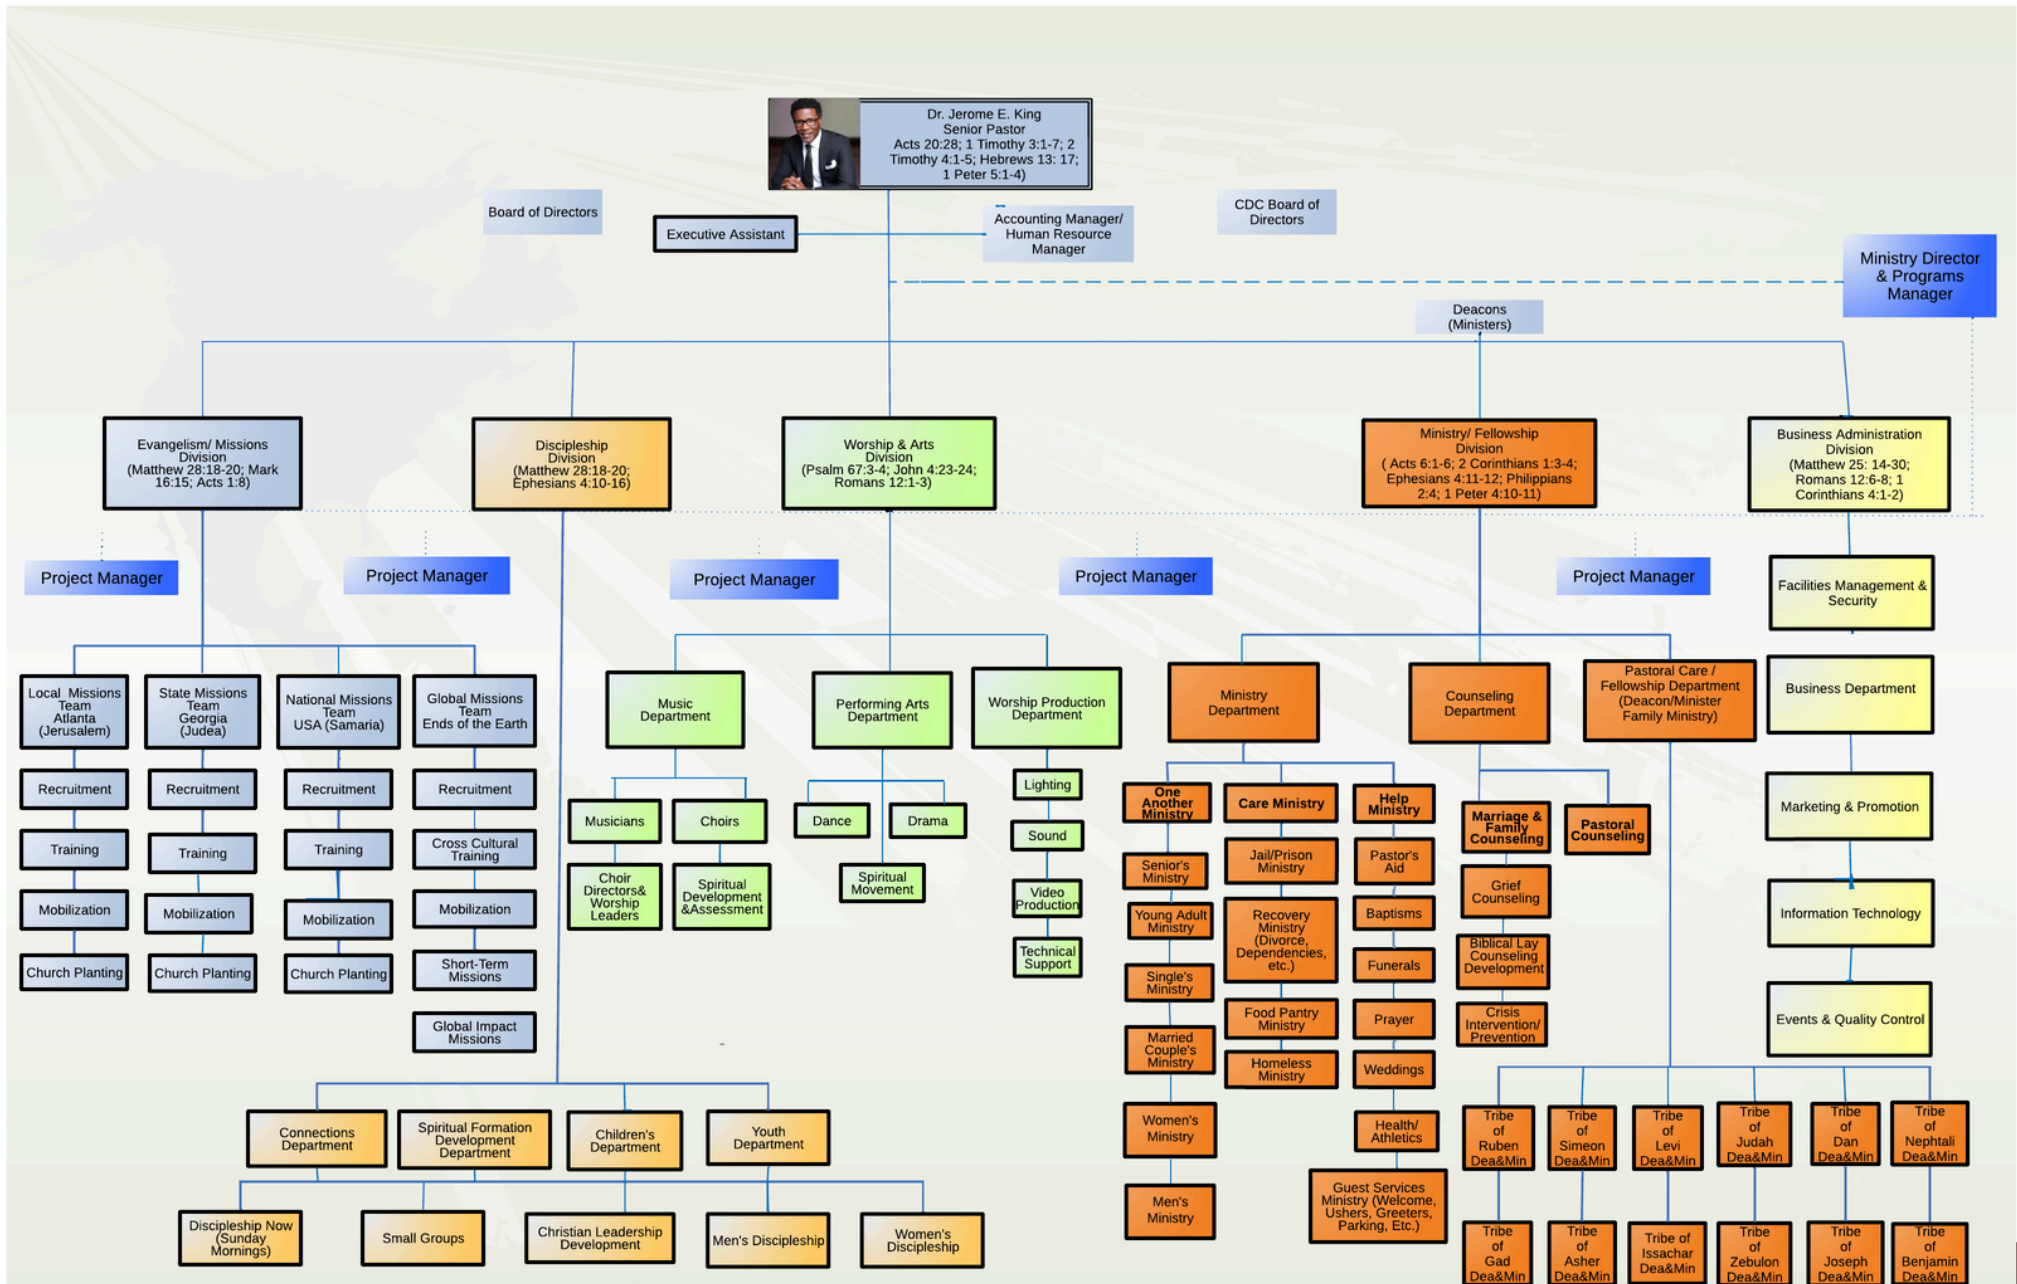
Dr. Jerome E. King
Senior Pastor
Acts 20:28; 1 Timothy 3:1-7; 2 Timothy 4:1-5; Hebrews 13: 17; 1 Peter 5:1-4)

Board of Directors

Executive Assistant

Accounting Manager/ Human Resource Manager

CDC Board of Directors

Ministry Director & Programs Manager

Deacons (Ministers)

Evangelism/ Missions Division (Matthew 28:18-20; Mark 16:15; Acts 1:8)

Discipleship Division (Matthew 28:18-20; Ephesians 4:10-16)

Worship & Arts Division (Psalm 67:3-4; John 4:23-24; Romans 12:1-3)

Ministry/ Fellowship Division ( Acts 6:1-6; 2 Corinthians 1:3-4; Ephesians 4:11-12; Philippians 2:4; 1 Peter 4:10-11)

Business Administration Division (Matthew 25: 14-30; Romans 12:6-8; 1 Corinthians 4:1-2)

Project Manager

Project Manager

Project Manager

Project Manager

Project Manager

Facilities Management & Security

Local Missions Team Atlanta (Jerusalem)

Recruitment

Training

Mobilization

Church Planting

State Missions Team Georgia (Judea)

Recruitment

Training

Mobilization

Church Planting

National Missions Team USA (Samaria)

Recruitment

Training

Mobilization

Church Planting

Global Missions Team Ends of the Earth

Recruitment

Cross Cultural Training

Mobilization

Short-Term Missions

Global Impact Missions

Music Department

Musicians

Choirs

Choir Directors& Worship Leaders

Spiritual Development &Assessment

Performing Arts Department

Dance

Drama

Spiritual Movement

Worship Production Department

Lighting

Sound

Video Production

Technical Support

Ministry Department

One Another Ministry

Senior's Ministry

Young Adult Ministry

Single's Ministry

Married Couple's Ministry

Women's Ministry

Men's Ministry

Care Ministry

Jail/Prison Ministry

Recovery Ministry (Divorce, Dependencies, etc.)

Food Pantry Ministry

Homeless Ministry

Help Ministry

Pastor's Aid

Baptisms

Funerals

Prayer

Weddings

Health/ Athletics

Guest Services Ministry (Welcome, Ushers, Greeters, Parking, Etc.)

Counseling Department

Marriage & Family Counseling

Grief Counseling

Biblical Lay Counseling Development

Crisis Intervention/ Prevention

Pastoral Counseling

Pastoral Care / Fellowship Department (Deacon/Minister Family Ministry)

Business Department

Marketing & Promotion

Information Technology

Events & Quality Control

Tribe of Ruben Dea&Min

Tribe of Simeon Dea&Min

Tribe of Levi Dea&Min

Tribe of Judah Dea&Min

Tribe of Dan Dea&Min

Tribe of Nephtali Dea&Min

Tribe of Gad Dea&Min

Tribe of Asher Dea&Min

Tribe of Issachar Dea&Min

Tribe of Zebulon Dea&Min

Tribe of Joseph Dea&Min

Tribe of Benjamin Dea&Min

Connections Department

Spiritual Formation Development Department

Children's Department

Youth Department

Discipleship Now (Sunday Mornings)

Small Groups

Christian Leadership Development

Men's Discipleship

Women's Discipleship